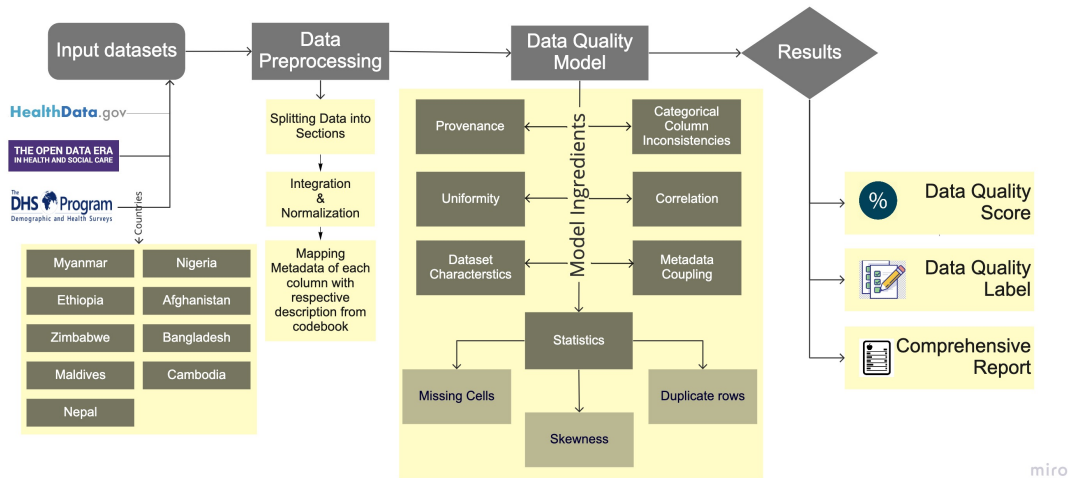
Input datasets

Data Preprocessing

Data Quality Model

Results

HealthData.gov

THE OPEN DATA ERA IN HEALTH AND SOCIAL CARE

The DHS Program Demographic and Health Surveys

Countries

Myanmar
Nigeria
Ethiopia
Afghanistan
Zimbabwe
Bangladesh
Maldives
Cambodia
Nepal

Splitting Data into Sections

Integration & Normalization

Mapping Metadata of each column with respective description from codebook

Model Ingredients

Provenance

Categorical Column Inconsistencies

Uniformity

Correlation

Dataset Characterstics

Metadata Coupling

Statistics

Missing Cells

Skewness

Duplicate rows

%

Data Quality Score

Data Quality Label

Comprehensive Report

miro